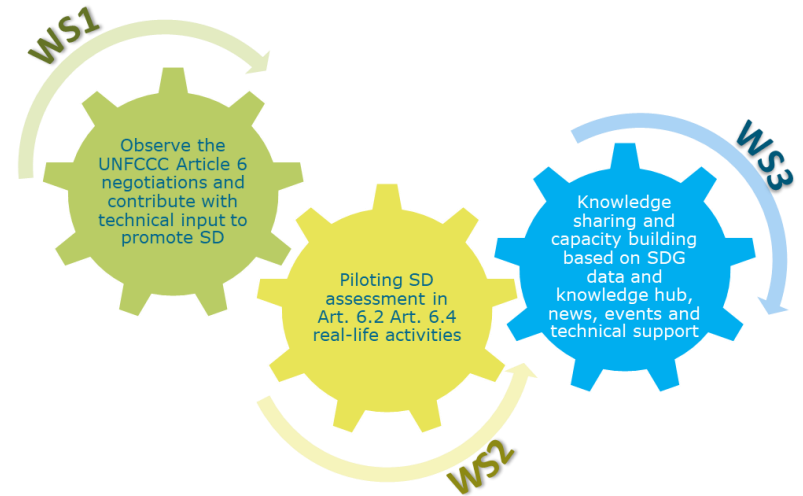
WS1

Observe the UNFCCC Article 6 negotiations and contribute with technical input to promote SD

Piloting SD assessment in Art. 6.2 Art. 6.4 real-life activities

WS2

WS3

Knowledge sharing and capacity building based on SDG data and knowledge hub, news, events and technical support